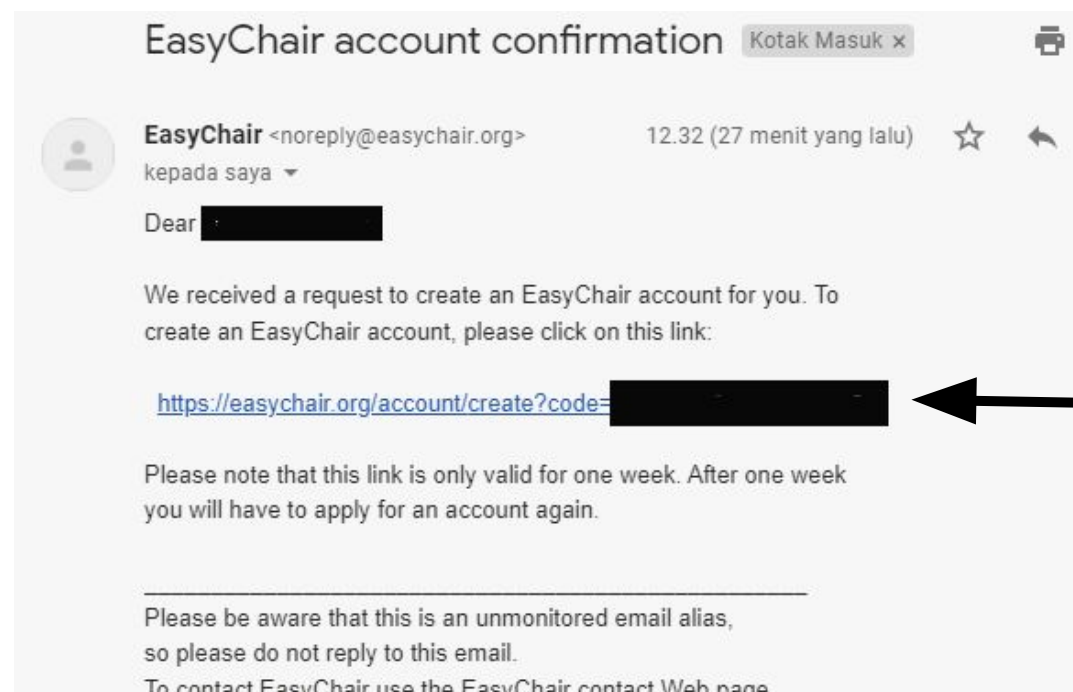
EasyChair account confirmation Kotak Masuk ×

EasyChair <noreply@easychair.org> 12.32 (27 menit yang lalu)
kepada saya

Dear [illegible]

We received a request to create an EasyChair account for you. To create an EasyChair account, please click on this link:

https://easychair.org/account/create?code=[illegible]

Please note that this link is only valid for one week. After one week you will have to apply for an account again.

Please be aware that this is an unmonitored email alias, so please do not reply to this email.
To contact EasyChair use the EasyChair contact Web page